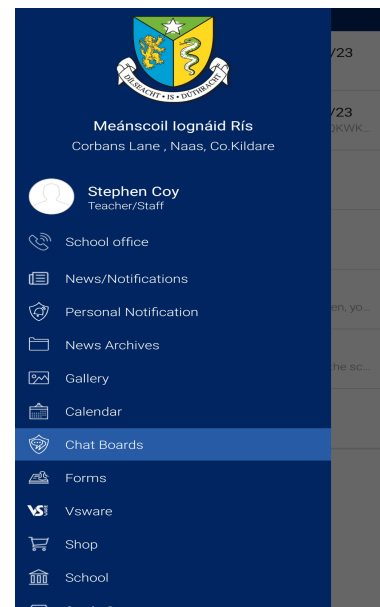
DÍL SEACHT · IS · DÚTHRACHT

Meánscoil Iognáid Rís
Corbans Lane , Naas, Co.Kildare

Stephen Coy
Teacher/Staff

School office

News/Notifications

Personal Notification

News Archives

Gallery

Calendar

Chat Boards

Forms

Vsware

Shop

School

/23

/23
QKWK...

en, yo...

he sc...